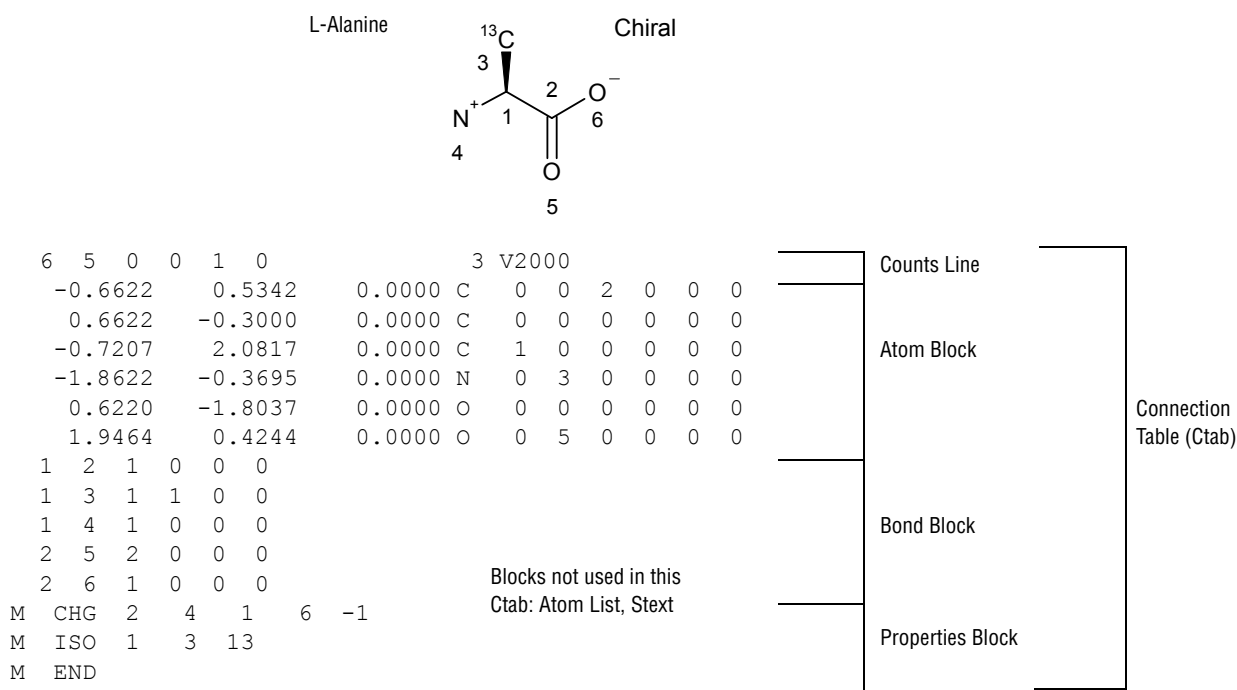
L-Alanine

Chiral

$^{13}C$

3

2

$O^-$

$N^+$

1

6

4

O

5

6 5 0 0 1 0 3 V2000
-0.6622 0.5342 0.0000 C 0 0 2 0 0 0
0.6622 -0.3000 0.0000 C 0 0 0 0 0 0
-0.7207 2.0817 0.0000 C 1 0 0 0 0 0
-1.8622 -0.3695 0.0000 N 0 3 0 0 0 0
0.6220 -1.8037 0.0000 O 0 0 0 0 0 0
1.9464 0.4244 0.0000 O 0 5 0 0 0 0
1 2 1 0 0 0
1 3 1 1 0 0
1 4 1 0 0 0
2 5 2 0 0 0
2 6 1 0 0 0
M CHG 2 4 1 6 -1
M ISO 1 3 13
M END

Counts Line

Atom Block

Bond Block

Blocks not used in this Ctab: Atom List, Stext

Properties Block

Connection Table (Ctab)